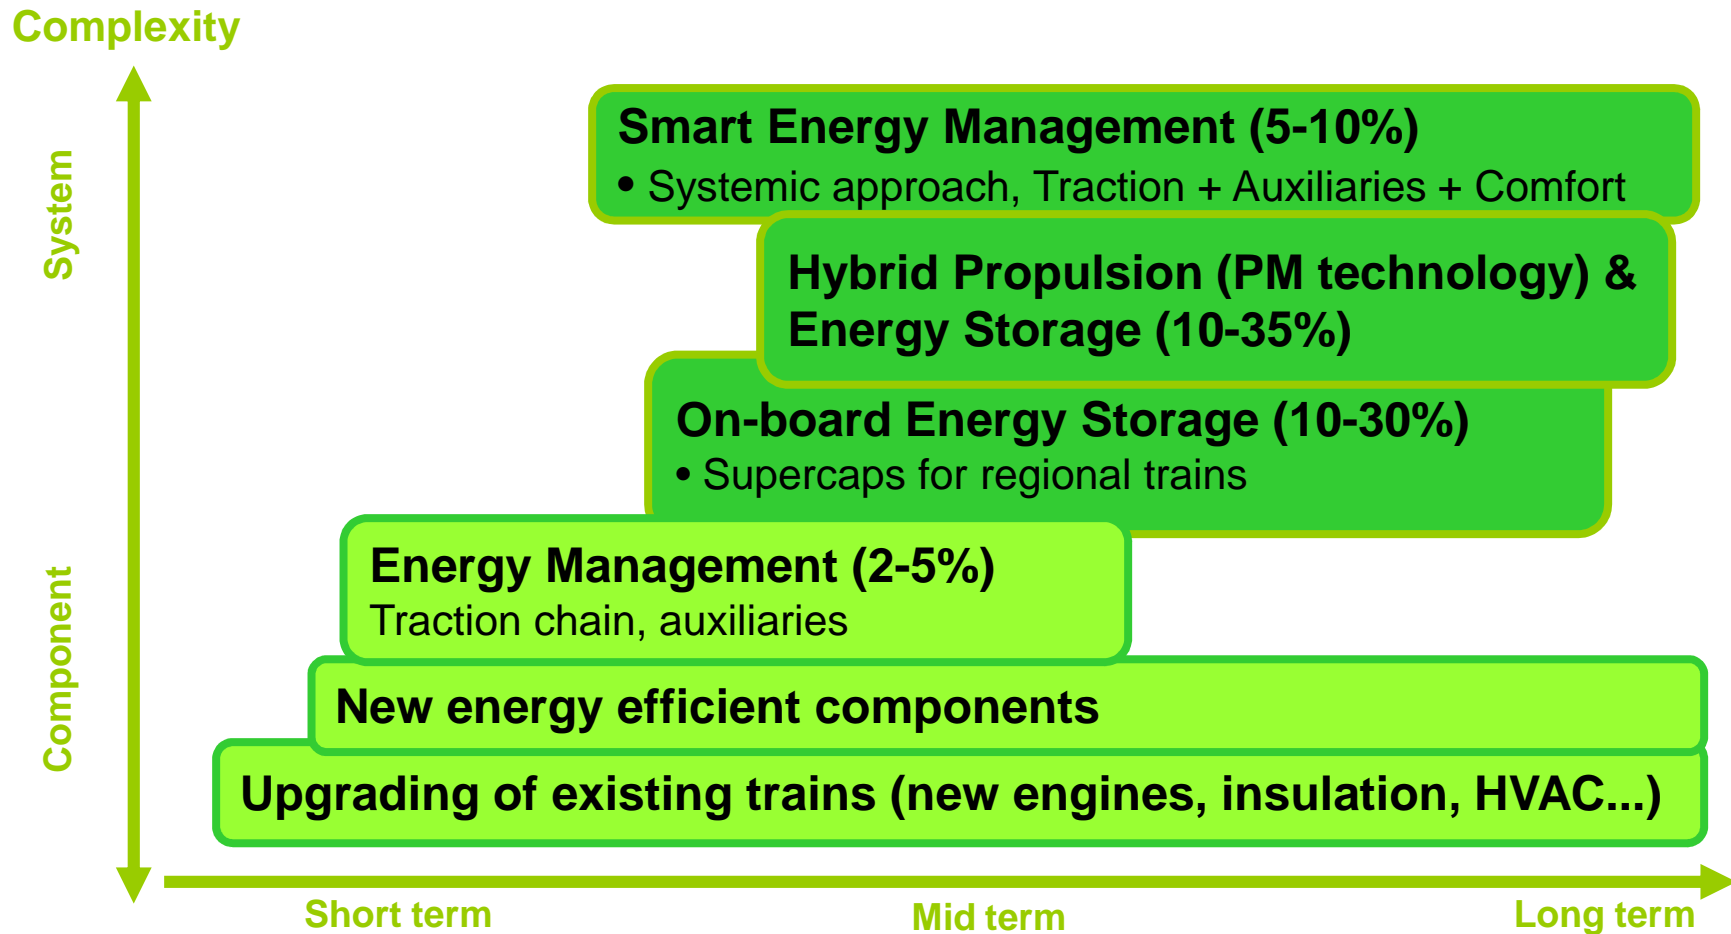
Complexity

System

Component

Smart Energy Management (5-10%)
• Systemic approach, Traction + Auxiliaries + Comfort

Hybrid Propulsion (PM technology) & Energy Storage (10-35%)

On-board Energy Storage (10-30%)
• Supercaps for regional trains

Energy Management (2-5%)
Traction chain, auxiliaries

New energy efficient components

Upgrading of existing trains (new engines, insulation, HVAC...)

Short term

Mid term

Long term